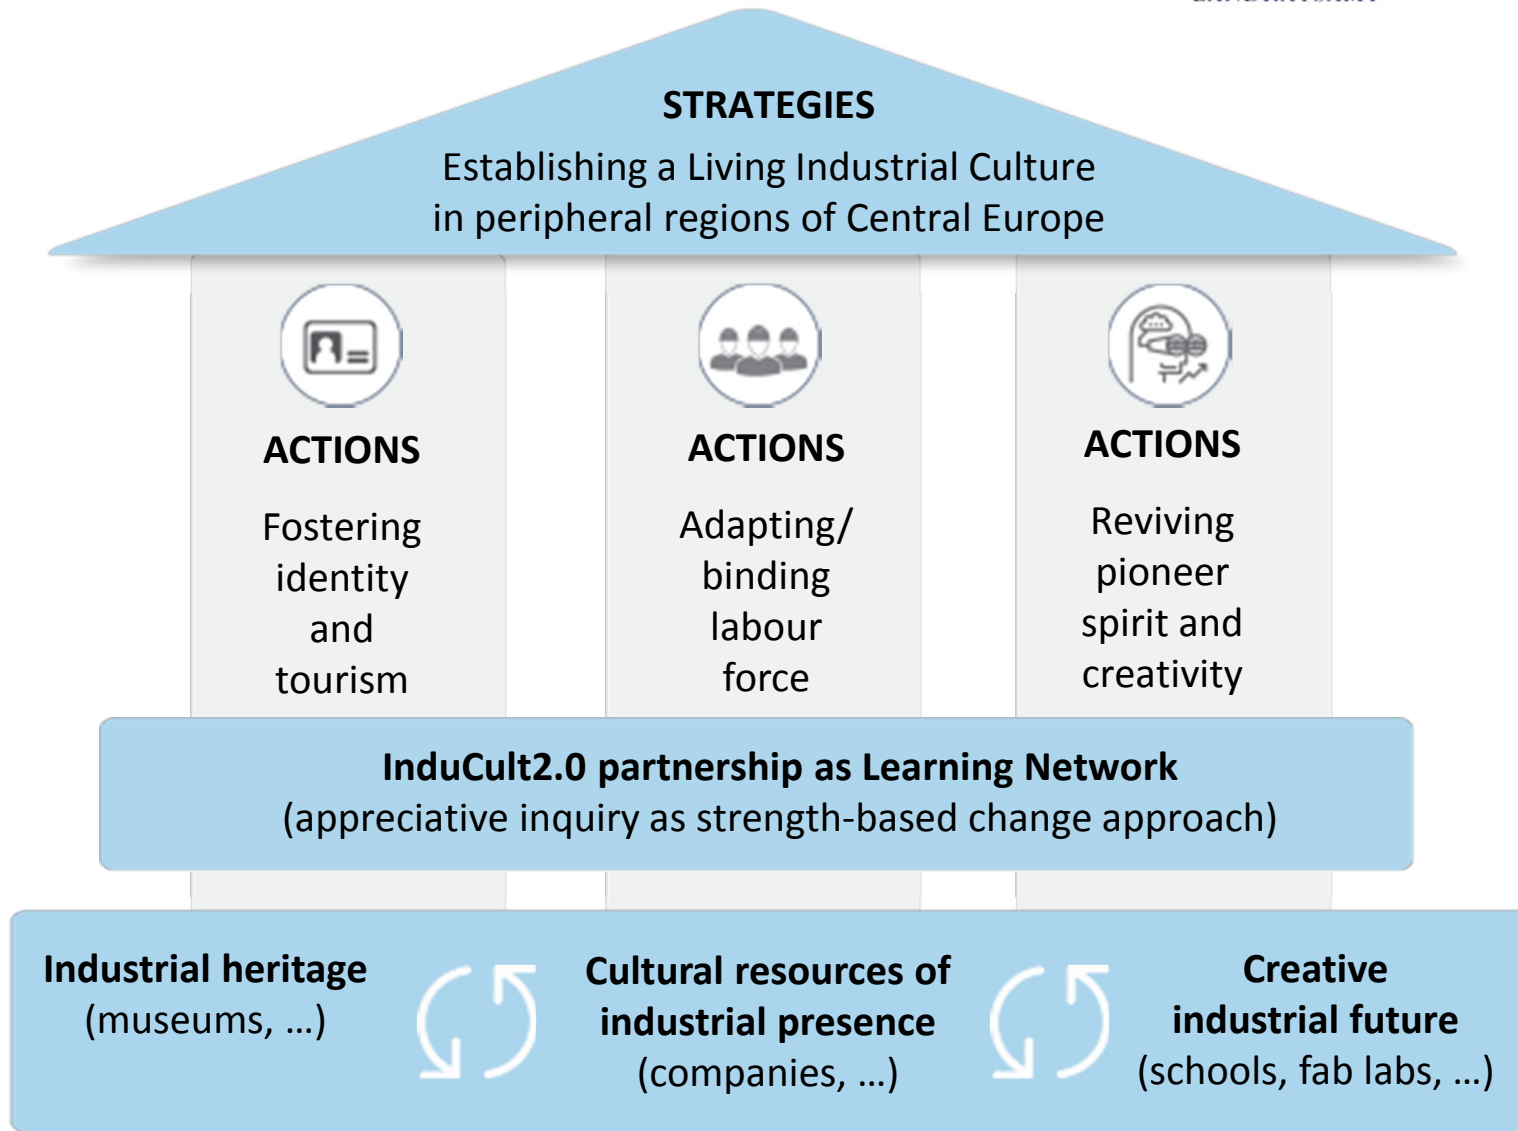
STRATEGIES
Establishing a Living Industrial Culture in peripheral regions of Central Europe

ACTIONS

Fostering identity and tourism

ACTIONS

Adapting/ binding labour force

ACTIONS

Reviving pioneer spirit and creativity

InduCult2.0 partnership as Learning Network
(appreciative inquiry as strength-based change approach)

Industrial heritage
(museums, …)

Cultural resources of industrial presence
(companies, …)

Creative industrial future
(schools, fab labs, …)